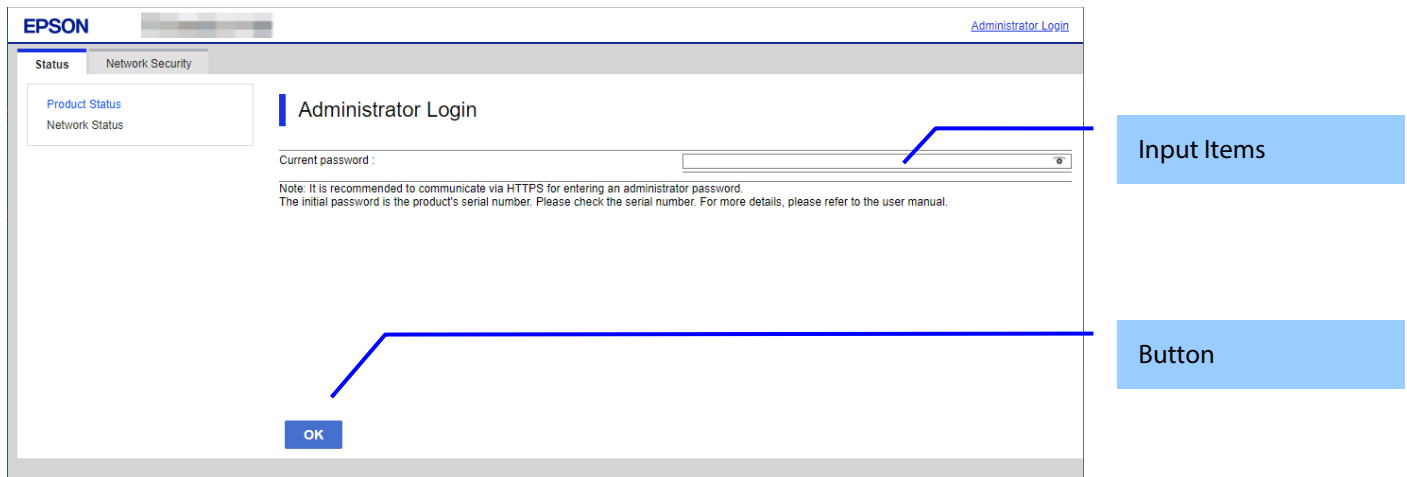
EPSON

Administrator Login

Status | Network Security

Product Status
Network Status

Administrator Login

Current password :

Note: It is recommended to communicate via HTTPS for entering an administrator password.
The initial password is the product's serial number. Please check the serial number. For more details, please refer to the user manual.

OK

Input Items

Button